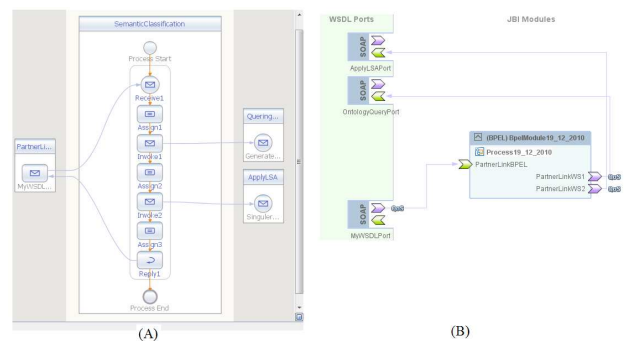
SemanticClassification

Process Start

Receive1

Assign1

Invoke1

Assign2

Invoke2

Assign3

Reply1

Process End

PartnerLi...

MyWSDL...

Quering...

Generate...

ApplyLSA

Singuler...

(A)

WSDL Ports

JBI Modules

SOAP

ApplyLSAPort

SOAP

OntologyQueryPort

SOAP

MyWSDLPort

QoS

(BPEL) BpelModule19_12_2010

Process19_12_2010

PartnerLinkBPEL

PartnerLinkWS1

PartnerLinkWS2

QoS

QoS

(B)